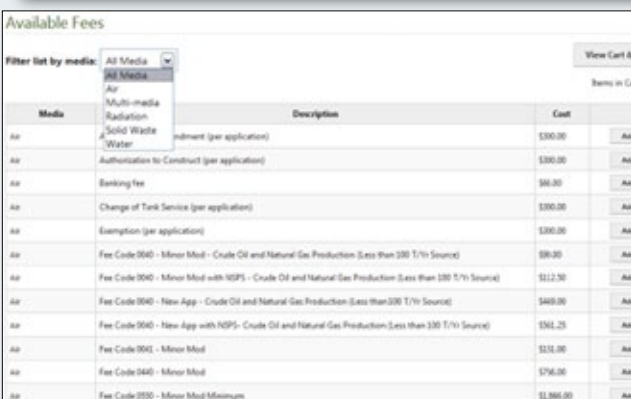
Available Fees

Filter list by media: All Media

All Media
Air
Multi-media
Radiation
Solid Waste
Water

View Cart &

Items in C

| Media | Description | Cost | |
|---|---|---|---|
| Air | A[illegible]ndment (per application) | \$300.00 | Ad |
| Air | Authorization to Construct (per application) | \$300.00 | Ad |
| Air | Banking fee | \$60.00 | Ad |
| Air | Change of Tank Service (per application) | \$300.00 | Ad |
| Air | Exemption (per application) | \$300.00 | Ad |
| Air | Fee Code 0040 - Minor Mod - Crude Oil and Natural Gas Production (Less than 100 T/Yr Source) | \$90.00 | Ad |
| Air | Fee Code 0040 - Minor Mod with NSPS - Crude Oil and Natural Gas Production (Less than 100 T/Yr Source) | \$112.50 | Ad |
| Air | Fee Code 0040 - New App - Crude Oil and Natural Gas Production (Less than100 T/Yr Source) | \$449.00 | Ad |
| Air | Fee Code 0040 - New App with NSPS- Crude Oil and Natural Gas Production (Less than 100 T/Yr Source) | \$561.25 | Ad |
| Air | Fee Code 0041 - Minor Mod | \$151.00 | Ad |
| Air | Fee Code 0440 - Minor Mod | \$756.00 | Ad |
| Air | Fee Code 0550 - Minor Mod Minimum | \$1,866.00 | Ad |